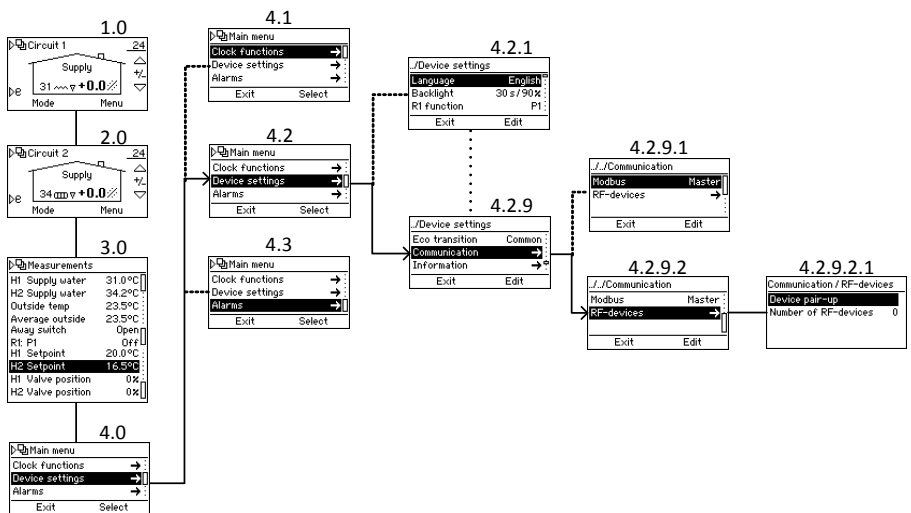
1.0
Circuit 1 24
Supply
31 +0.0
Mode Menu

2.0
Circuit 2 24
Supply
34 +0.0
Mode Menu

3.0
Measurements
H1 Supply water 31.0°C
H2 Supply water 34.2°C
Outside temp 23.5°C
Average outside 23.5°C
Away switch Open
R1: P1 Off
H1 Setpoint 20.0°C
H2 Setpoint 16.5°C
H1 Valve position 0%
H2 Valve position 0%

4.0
Main menu
Clock functions
Device settings
Alarms
Exit Select

4.1
Main menu
Clock functions
Device settings
Alarms
Exit Select

4.2
Main menu
Clock functions
Device settings
Alarms
Exit Select

4.3
Main menu
Clock functions
Device settings
Alarms
Exit Select

4.2.1
../Device settings
Language English
Backlight 30 s / 90%
R1 function P1
Exit Edit

4.2.9
../Device settings
Eco transition Common
Communication
Information
Exit Edit

4.2.9.1
../../Communication
Modbus Master
RF-devices
Exit Edit

4.2.9.2
../../Communication
Modbus Master
RF-devices
Exit Edit

4.2.9.2.1
Communication / RF-devices
Device pair-up
Number of RF-devices 0